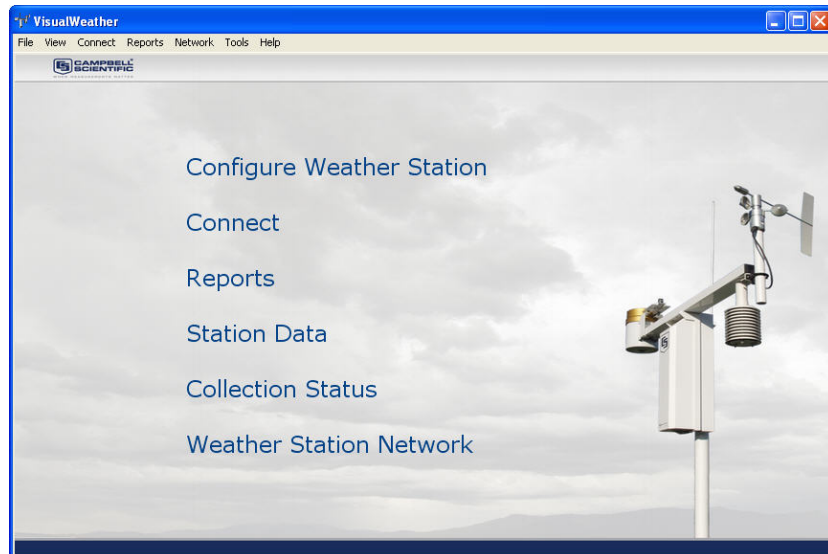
VisualWeather

File View Connect Reports Network Tools Help

CAMPBELL SCIENTIFIC
WHEN MEASUREMENTS MATTER

Configure Weather Station

Connect

Reports

Station Data

Collection Status

Weather Station Network